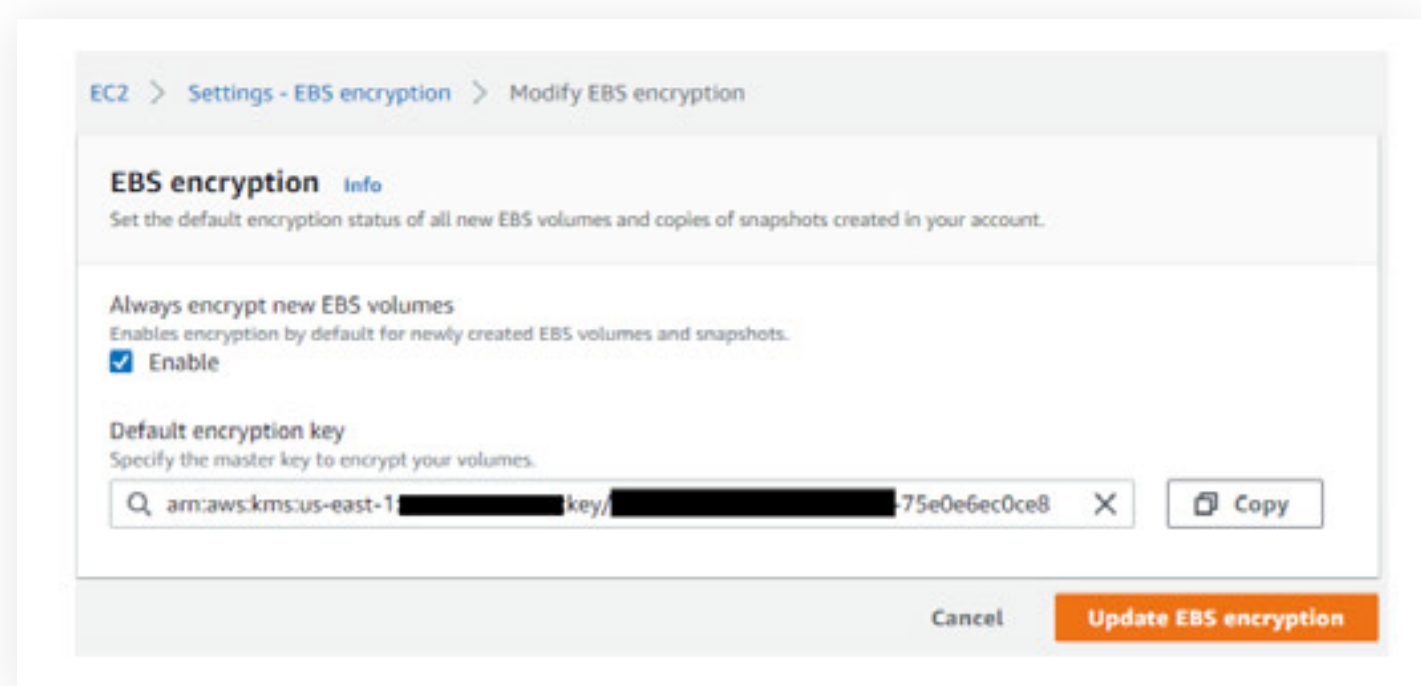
EC2 > Settings - EBS encryption > Modify EBS encryption

EBS encryption Info

Set the default encryption status of all new EBS volumes and copies of snapshots created in your account.

Always encrypt new EBS volumes

Enables encryption by default for newly created EBS volumes and snapshots.

Enable

Default encryption key

Specify the master key to encrypt your volumes.

arn:aws:kms:us-east-1:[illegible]:key/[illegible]-75e0e6ec0ce8

Copy

Cancel

Update EBS encryption